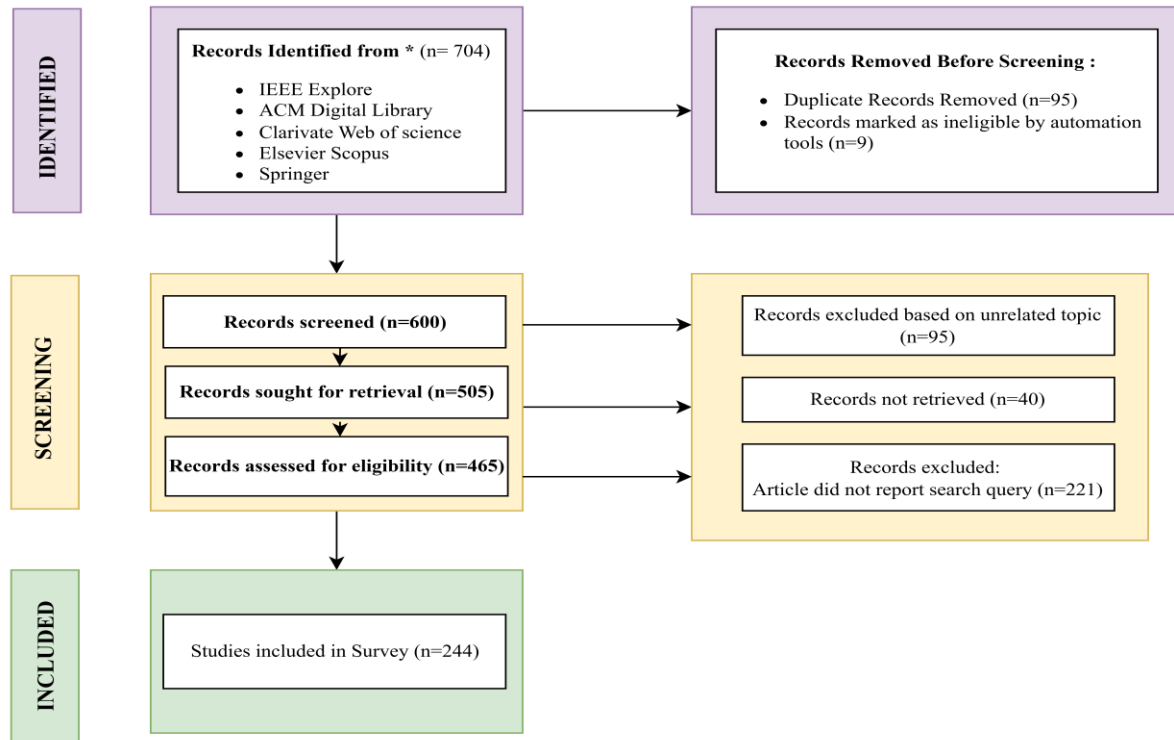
IDENTIFIED

**Records Identified from *** (n= 704)

- IEEE Explore
- ACM Digital Library
- Clarivate Web of science
- Elsevier Scopus
- Springer

**Records Removed Before Screening :**

- Duplicate Records Removed (n=95)
- Records marked as ineligible by automation tools (n=9)

SCREENING

**Records screened (n=600)**

**Records sought for retrieval (n=505)**

**Records assessed for eligibility (n=465)**

Records excluded based on unrelated topic (n=95)

Records not retrieved (n=40)

Records excluded:
Article did not report search query (n=221)

INCLUDED

Studies included in Survey (n=244)